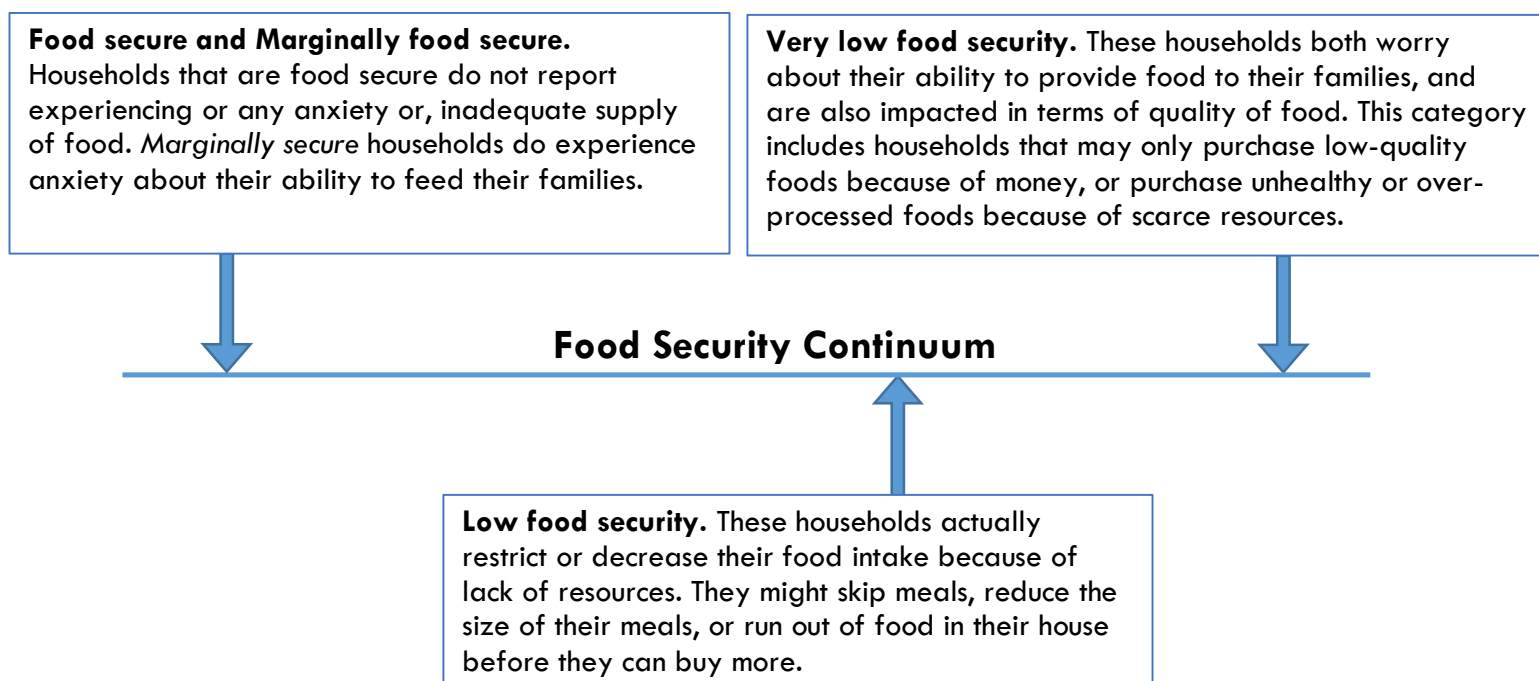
**Food secure and Marginally food secure.** Households that are food secure do not report experiencing or any anxiety or, inadequate supply of food. *Marginally secure* households do experience anxiety about their ability to feed their families.

**Very low food security.** These households both worry about their ability to provide food to their families, and are also impacted in terms of quality of food. This category includes households that may only purchase low-quality foods because of money, or purchase unhealthy or over-processed foods because of scarce resources.

**Food Security Continuum**

**Low food security.** These households actually restrict or decrease their food intake because of lack of resources. They might skip meals, reduce the size of their meals, or run out of food in their house before they can buy more.